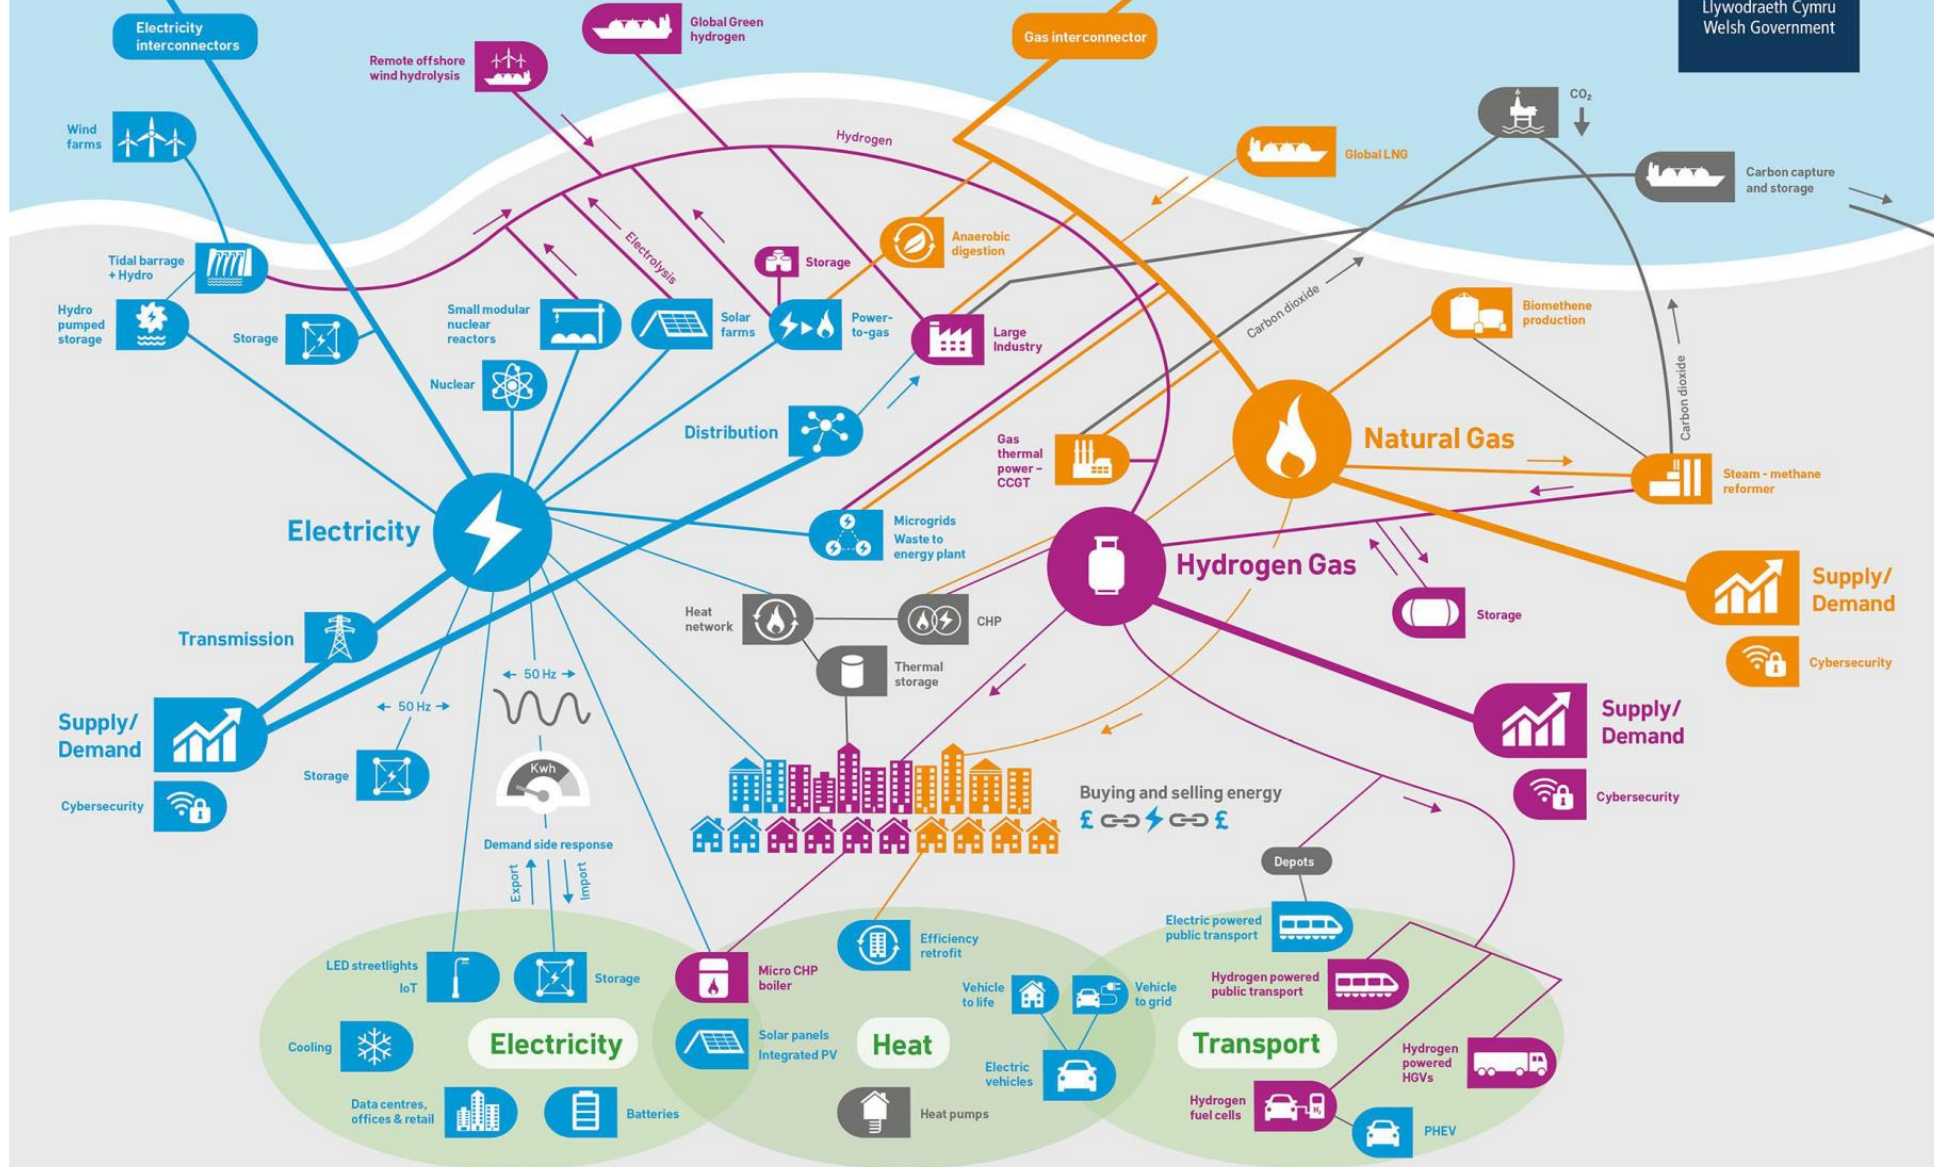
Llywodraeth Cymru
Welsh Government

Electricity interconnectors

Remote offshore wind hydrolysis

Global Green hydrogen

Gas interconnector

Wind farms

Hydrogen

$CO_2$

Global LNG

Carbon capture and storage

Electrolysis

Tidal barrage + Hydro

Storage

Anaerobic digestion

Hydro pumped storage

Storage

Small modular nuclear reactors

Solar farms

Power-to-gas

Large Industry

Carbon dioxide

Biomethene production

Nuclear

Distribution

Gas thermal power - CCGT

Natural Gas

Carbon dioxide

Steam - methane reformer

Electricity

Microgrids
Waste to energy plant

Hydrogen Gas

Storage

Supply/ Demand

Cybersecurity

Heat network

CHP

Transmission

Thermal storage

Supply/ Demand

← 50 Hz →

← 50 Hz →

Supply/ Demand

Storage

Kwh

Buying and selling energy
£ £

Cybersecurity

Cybersecurity

Demand side response

Export

Import

Depots

Electric powered public transport

Efficiency retrofit

LED streetlights
IoT

Storage

Micro CHP boiler

Vehicle to life

Vehicle to grid

Hydrogen powered public transport

Cooling

Electricity

Solar panels
Integrated PV

Heat

Transport

Electric vehicles

Hydrogen powered HGVs

Data centres, offices & retail

Batteries

Heat pumps

Hydrogen fuel cells

PHEV